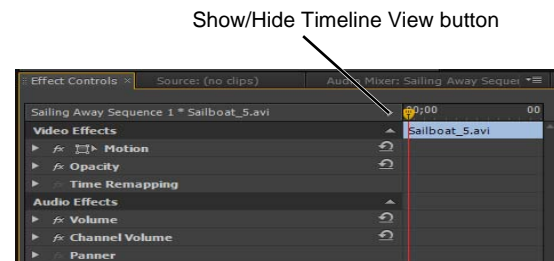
Show/Hide Timeline View button

Effect Controls × Source: (no clips) Audio Mixer: Sailing Away Sequen

Sailing Away Sequence 1 * Sailboat_5.avi

00;00 00

Sailboat_5.avi

Video Effects

fx Motion

fx Opacity

Time Remapping

Audio Effects

fx Volume

fx Channel Volume

Panner